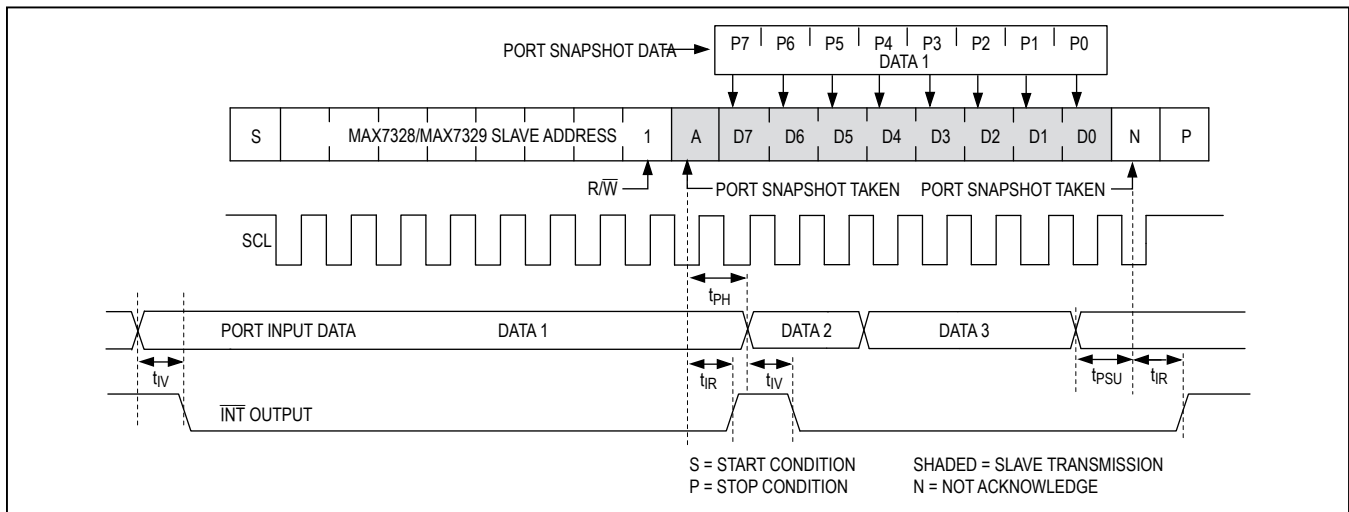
PORT SNAPSHOT DATA

P7 P6 P5 P4 P3 P2 P1 P0

DATA 1

S MAX7328/MAX7329 SLAVE ADDRESS 1 A D7 D6 D5 D4 D3 D2 D1 D0 N P

$R/\overline{W}$

PORT SNAPSHOT TAKEN PORT SNAPSHOT TAKEN

SCL

$t_{PH}$

PORT INPUT DATA DATA 1 DATA 2 DATA 3

$t_{IV}$ $t_{IR}$ $t_{IV}$ $t_{PSU}$ $t_{IR}$

$\overline{INT}$ OUTPUT

S = START CONDITION
P = STOP CONDITION

SHADED = SLAVE TRANSMISSION
N = NOT ACKNOWLEDGE